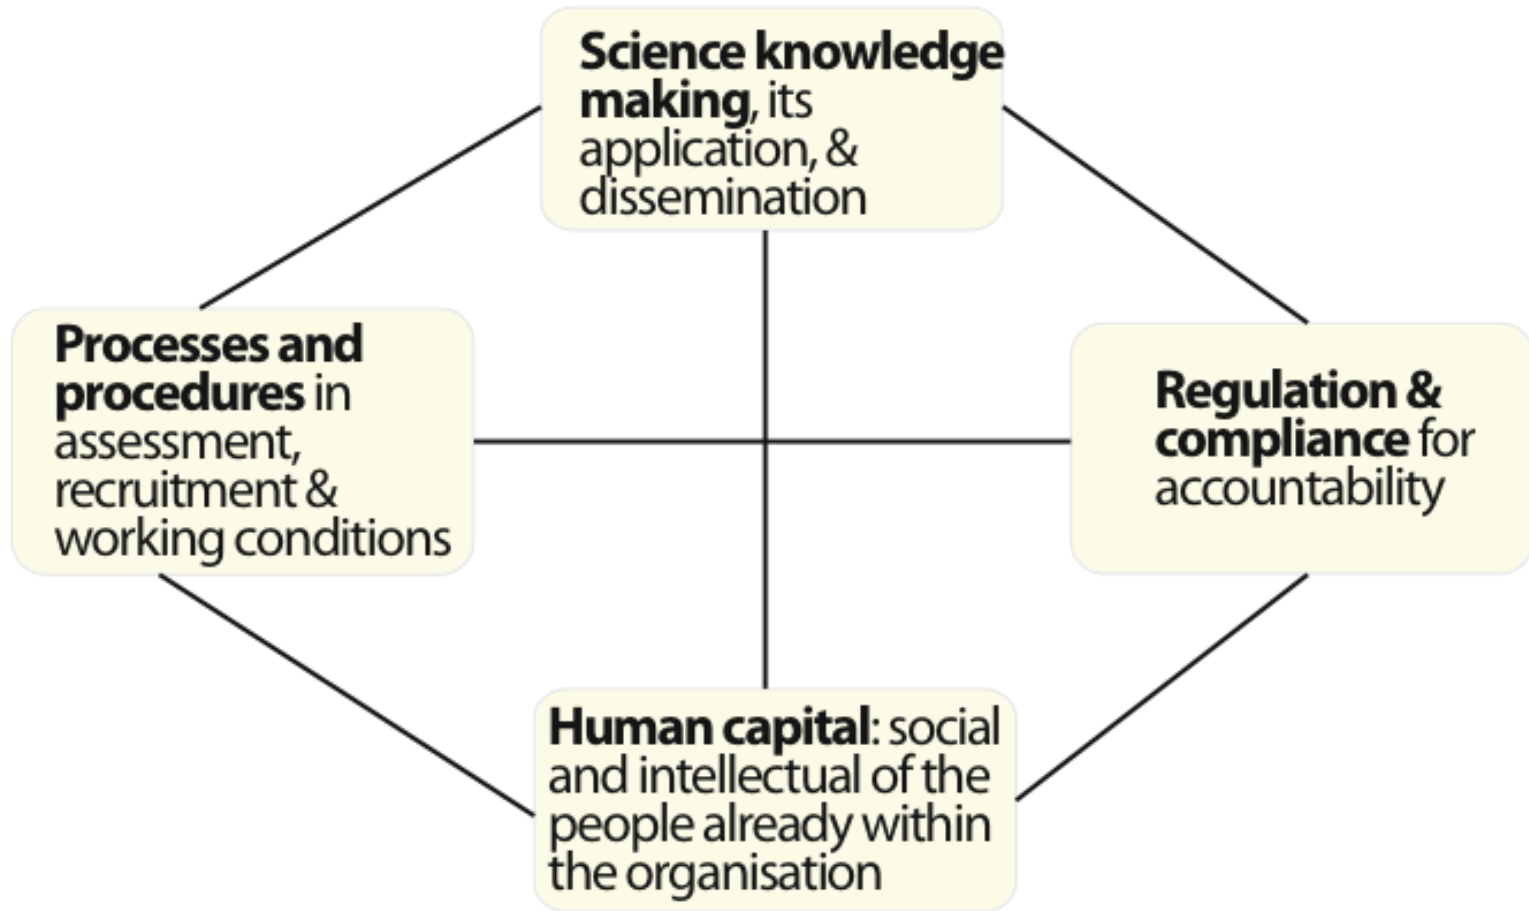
Science knowledge making, its application, & dissemination

Processes and procedures in assessment, recruitment & working conditions

Regulation & compliance for accountability

Human capital: social and intellectual of the people already within the organisation